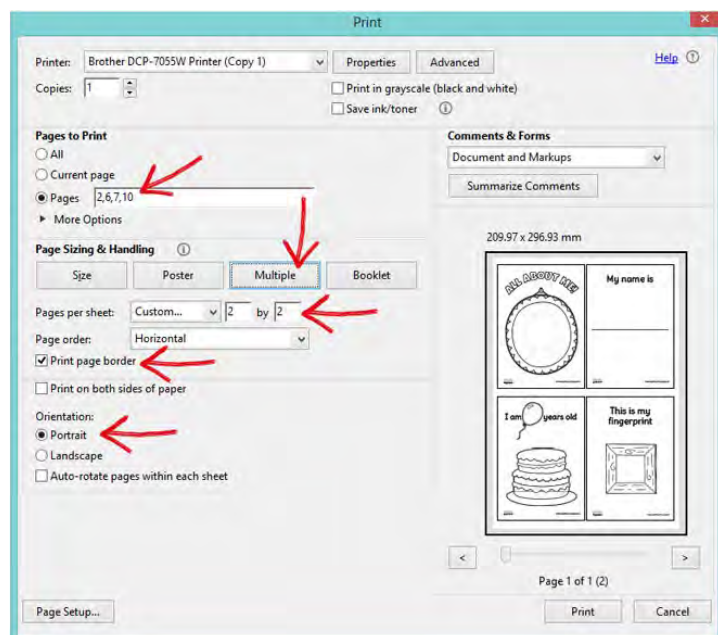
Print

Printer: Brother DCP-7055W Printer (Copy 1)
Properties
Advanced
Help
Copies: 1
Print in grayscale (black and white)
Save ink/toner

Pages to Print
All
Current page
Pages 2,6,7,10
More Options

Comments & Forms
Document and Markups
Summarize Comments

Page Sizing & Handling
Size
Poster
Multiple
Booklet

209.97 x 296.93 mm

Pages per sheet: Custom... 2 by 2
Page order: Horizontal
Print page border
Print on both sides of paper

Orientation:
Portrait
Landscape
Auto-rotate pages within each sheet

ALL ABOUT ME!
My name is
I am years old
This is my fingerprint

<
>
Page 1 of 1 (2)

Page Setup...
Print
Cancel